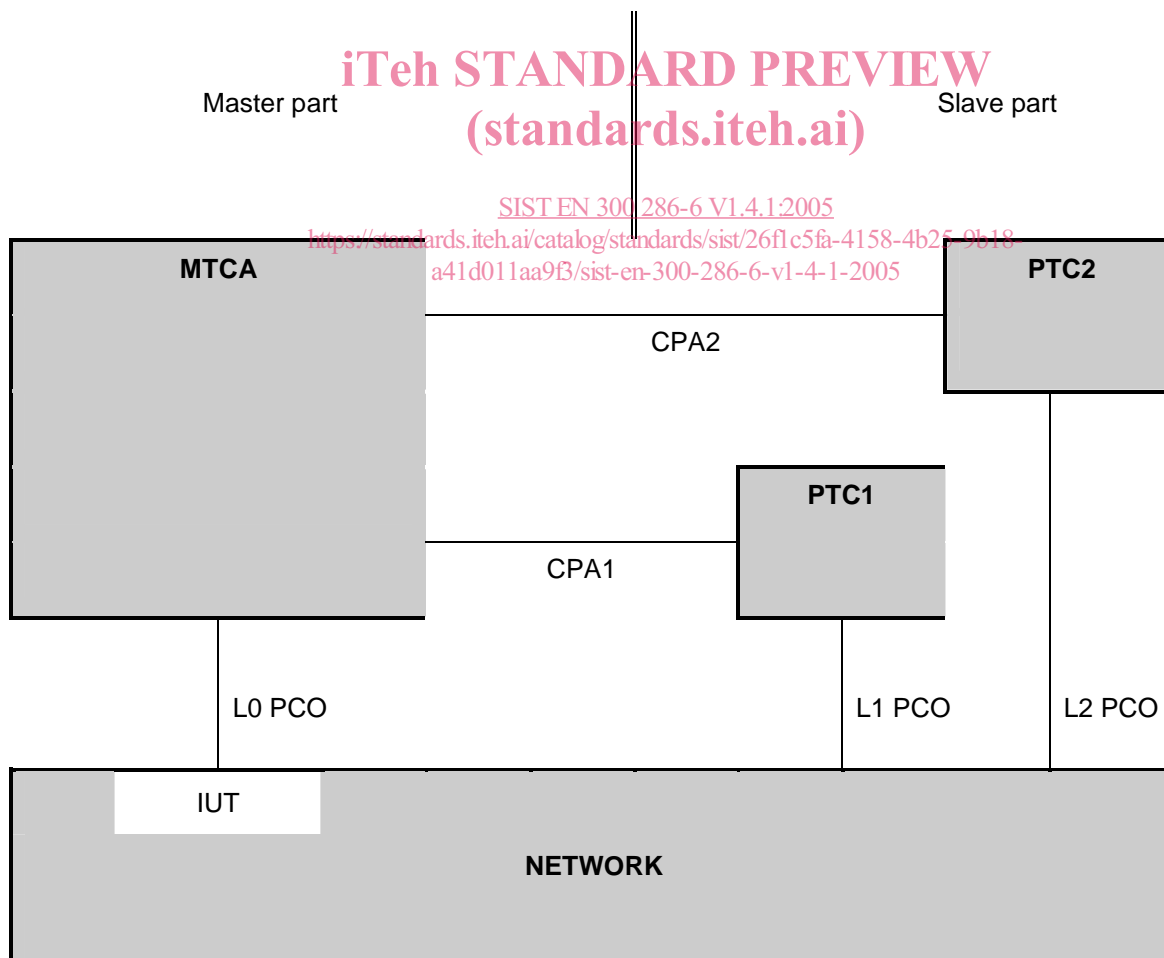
iTeh STANDARD PREVIEW
(standards.iteh.ai)

Master part

Slave part

SIST EN 300 286-6 V1.4.1:2005
https://standards.iteh.ai/catalog/standards/sist/26f1c5fa-4158-4b25-9b18-a41d011aa9f3/sist-en-300-286-6-v1-4-1-2005

MTCA

PTC2

CPA2

PTC1

CPA1

L0 PCO

L1 PCO

L2 PCO

IUT

NETWORK